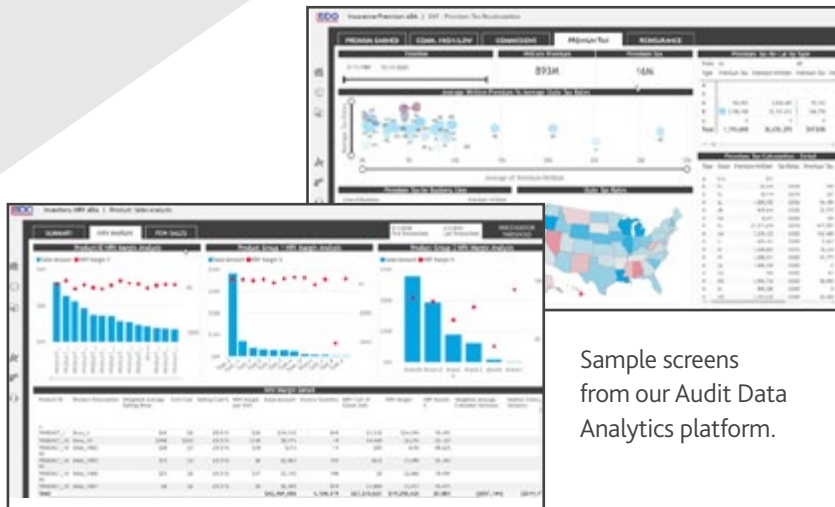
PREMIUM EARNED | CLAIM, FREQ/SEV | COMMISSIONS | PREMIUM TAX | REINSURANCE

893M

16M

PRODUCT MIX

Product ID NPE Margin Analysis

Product Group / NPE Margin Analysis

Product Group / NPE Margin Analysis

NPE Margin Detail

Sample screens from our Audit Data Analytics platform.